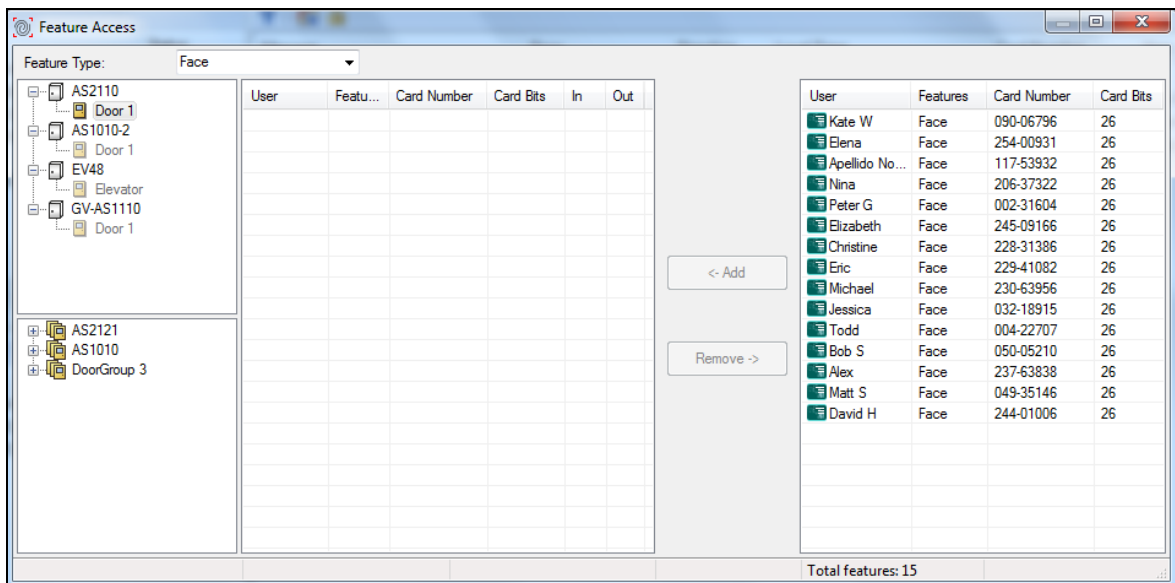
Feature Access

Feature Type: Face

AS2110
Door 1
AS1010-2
Door 1
EV48
Elevator
GV-AS1110
Door 1

AS2121
AS1010
DoorGroup 3

| User | Featu... | Card Number | Card Bits | In | Out |
|---|---|---|---|---|---|

<- Add

Remove ->

| User | Features | Card Number | Card Bits |
|---|---|---|---|
| Kate W | Face | 090-06796 | 26 |
| Elena | Face | 254-00931 | 26 |
| Apellido No... | Face | 117-53932 | 26 |
| Nina | Face | 206-37322 | 26 |
| Peter G | Face | 002-31604 | 26 |
| Elizabeth | Face | 245-09166 | 26 |
| Christine | Face | 228-31386 | 26 |
| Eric | Face | 229-41082 | 26 |
| Michael | Face | 230-63956 | 26 |
| Jessica | Face | 032-18915 | 26 |
| Todd | Face | 004-22707 | 26 |
| Bob S | Face | 050-05210 | 26 |
| Alex | Face | 237-63838 | 26 |
| Matt S | Face | 049-35146 | 26 |
| David H | Face | 244-01006 | 26 |

Total features: 15